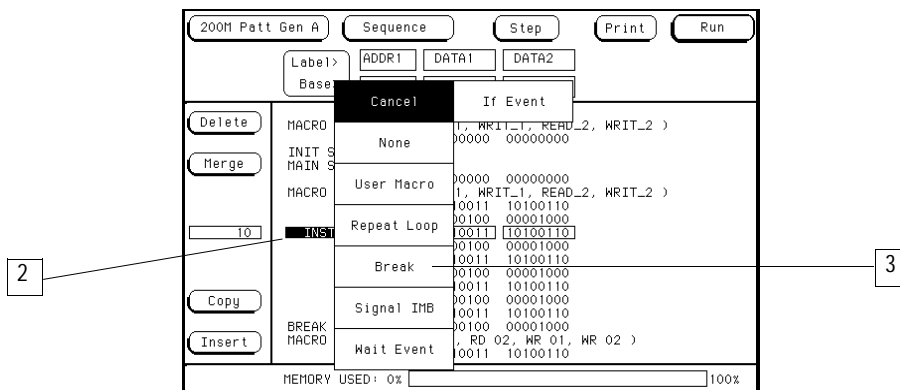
200M Patt Gen A
Sequence
Step
Print
Run

Label>
ADDR1
DATA1
DATA2
Base

Cancel
If Event
None
User Macro
Repeat Loop
Break
Signal IMB
Wait Event

Delete
Merge
10
Copy
Insert

MACRO
1, WRIT_1, READ_2, WRIT_2 )
00000 00000000
INIT S
MAIN S
00000 00000000
MACRO
1, WRIT_1, READ_2, WRIT_2 )
10011 10100110
00100 00001000
INST
10011 10100110
00100 00001000
10011 10100110
00100 00001000
10011 10100110
00100 00001000
10011 10100110
BREAK
00100 00001000
MACRO
, RD 02, WR 01, WR 02 )
10011 10100110

MEMORY USED: 0%
100%

2
3